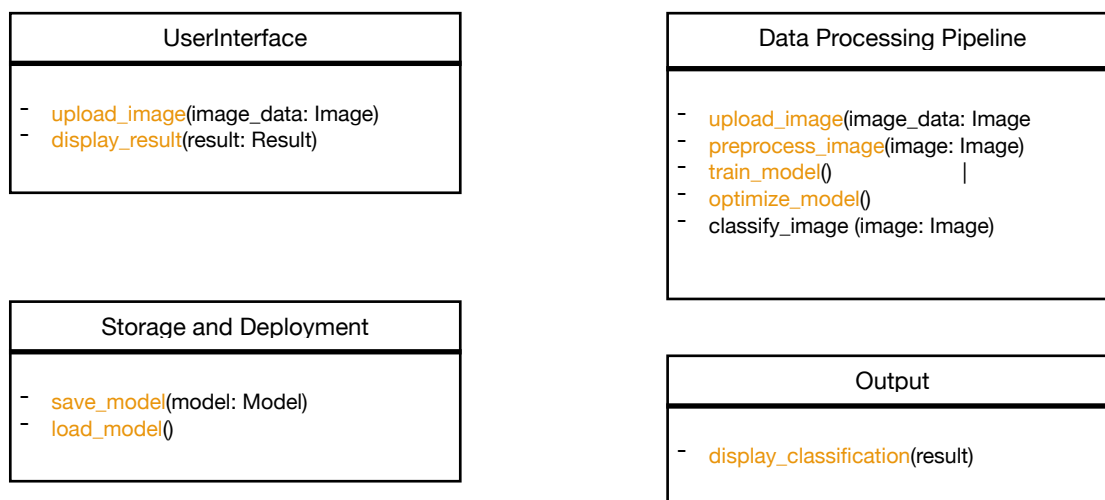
UserInterface

- upload_image(image_data: Image)
- display_result(result: Result)

Data Processing Pipeline

- upload_image(image_data: Image
- preprocess_image(image: Image)
- train_model()
- optimize_model()
- classify_image (image: Image)

Storage and Deployment

- save_model(model: Model)
- load_model()

Output

- display_classification(result)